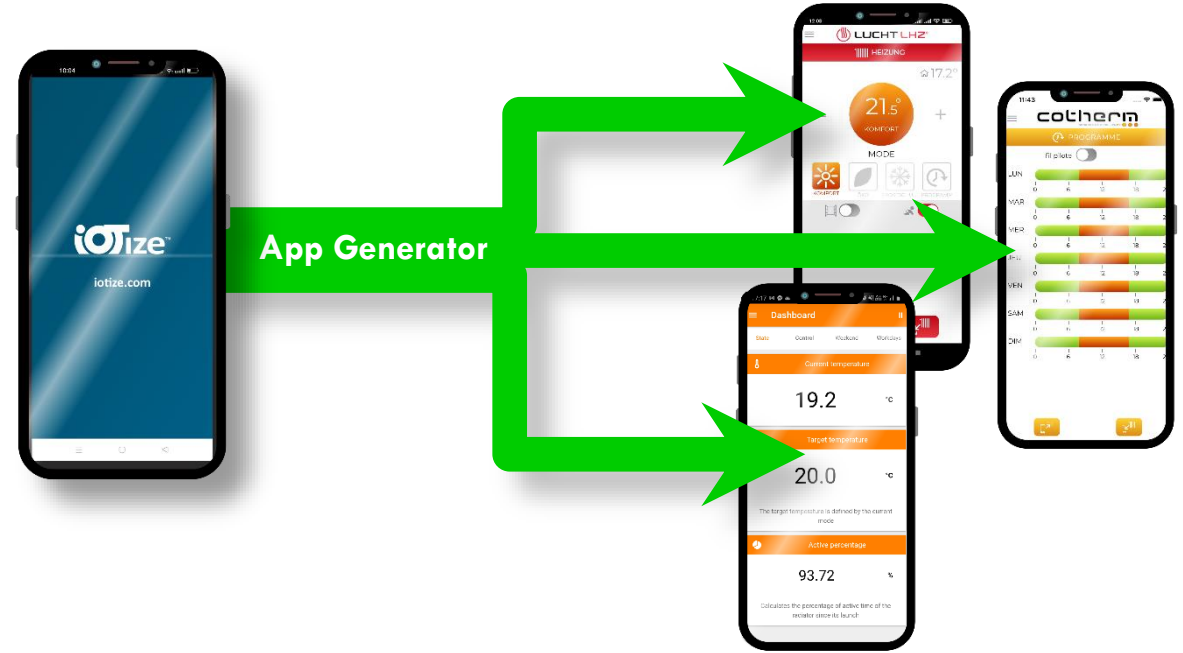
10:04

IoTize™

iotize.com

App Generator

LUCHT LHZ

HEIZUNG

17.2°

21.5°

KOMFORT

+

MODE

KOMFORT

11:43

cotherm

PROGRAMME

fil pilote

LUN

0 6 12 18

MAR

MER

VEN

SAM

DIM

Dashboard

State

Control

Current temperature

19.2

°C

Target temperature

20.0

°C

The target temperature is defined by the current mode

Active percentage

93.72

%

Calculates the percentage of active time of the radiator since its launch